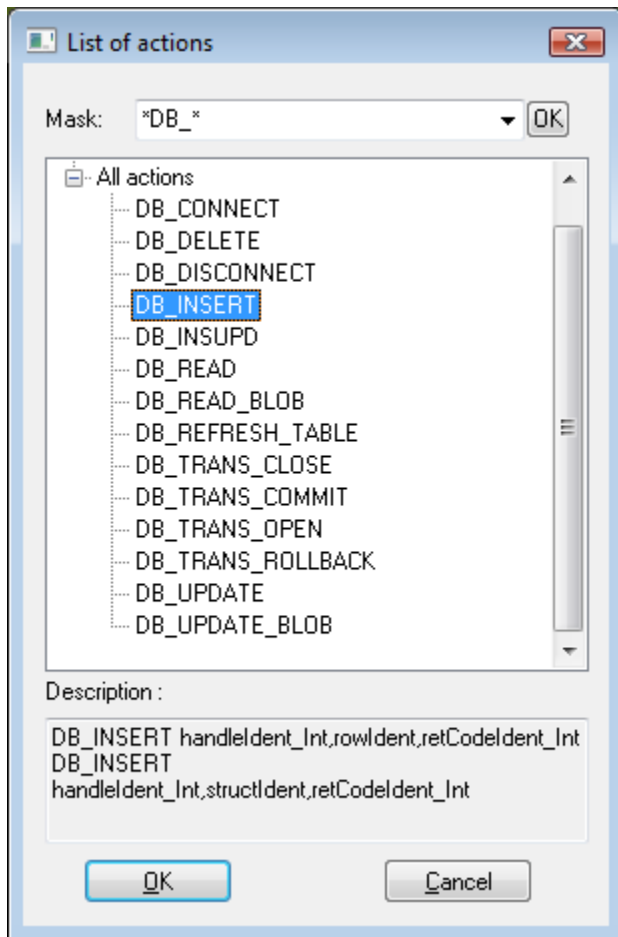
List of actions

Mask: *DB_* OK

All actions
DB_CONNECT
DB_DELETE
DB_DISCONNECT
DB_INSERT
DB_INSUPD
DB_READ
DB_READ_BLOB
DB_REFRESH_TABLE
DB_TRANS_CLOSE
DB_TRANS_COMMIT
DB_TRANS_OPEN
DB_TRANS_ROLLBACK
DB_UPDATE
DB_UPDATE_BLOB

Description :

DB_INSERT handleIdent_Int,rowIdent,retCodeIdent_Int
DB_INSERT
handleIdent_Int,structIdent,retCodeIdent_Int

OK Cancel